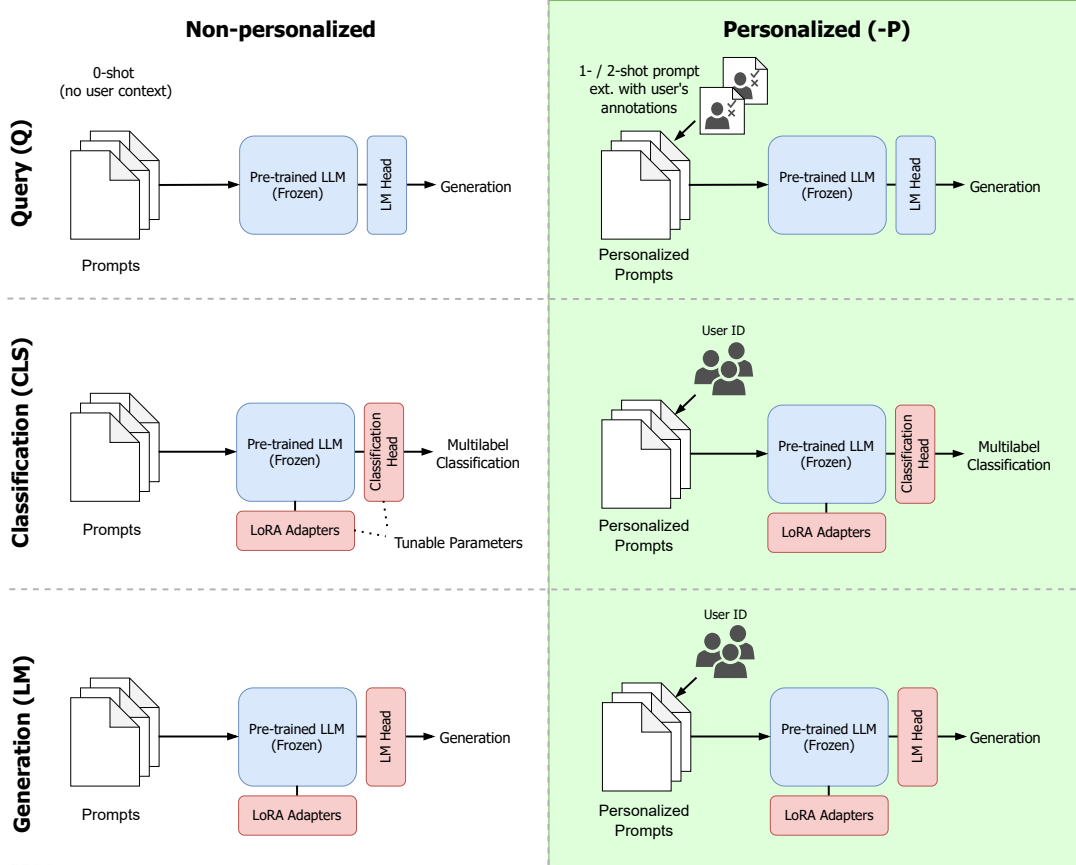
Non-personalized

Personalized (-P)

Query (Q)

0-shot (no user context)

Prompts

Pre-trained LLM (Frozen)

LM Head

Generation

1- / 2-shot prompt ext. with user's annotations

Personalized Prompts

Pre-trained LLM (Frozen)

LM Head

Generation

Classification (CLS)

Prompts

Pre-trained LLM (Frozen)

Classification Head

Multilabel Classification

LoRA Adapters

Tunable Parameters

User ID

Personalized Prompts

Pre-trained LLM (Frozen)

Classification Head

Multilabel Classification

LoRA Adapters

Generation (LM)

Prompts

Pre-trained LLM (Frozen)

LM Head

Generation

LoRA Adapters

User ID

Personalized Prompts

Pre-trained LLM (Frozen)

LM Head

Generation

LoRA Adapters